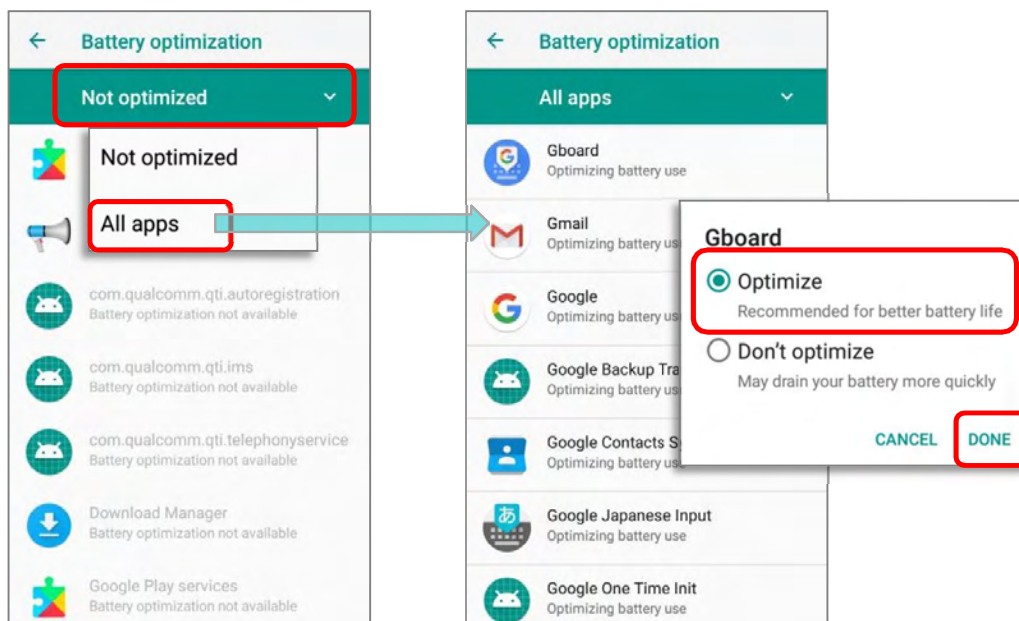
Battery optimization

Not optimized

Not optimized

All apps

com.qualcomm.qti.autoregistration
Battery optimization not available

com.qualcomm.qti.ims
Battery optimization not available

com.qualcomm.qti.telephonyservice
Battery optimization not available

Download Manager
Battery optimization not available

Google Play services
Battery optimization not available

Battery optimization

All apps

Gboard
Optimizing battery use

Gmail
Optimizing battery us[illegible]

Google
Optimizing battery us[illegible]

Google Backup Tra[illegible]
Optimizing battery us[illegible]

Google Contacts S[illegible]
Optimizing battery us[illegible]

Google Japanese Input
Optimizing battery use

Google One Time Init
Optimizing battery use

Gboard

Optimize
Recommended for better battery life

Don't optimize
May drain your battery more quickly

CANCEL DONE